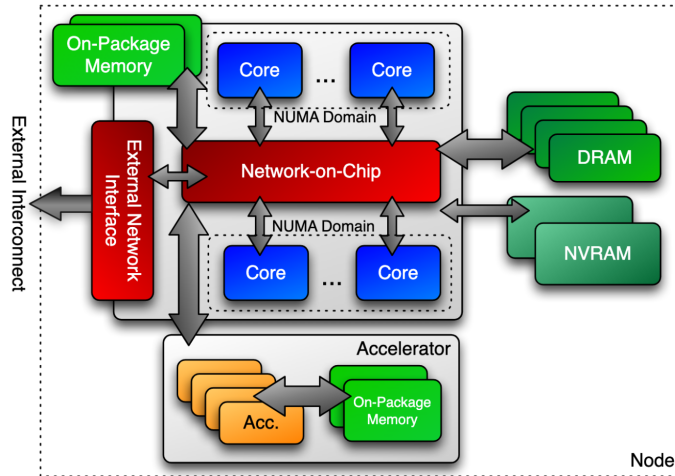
On-Package Memory

Core

...

Core

NUMA Domain

External Interconnect

External Network Interface

Network-on-Chip

DRAM

NVRAM

NUMA Domain

Core

...

Core

Accelerator

Acc.

On-Package Memory

Node